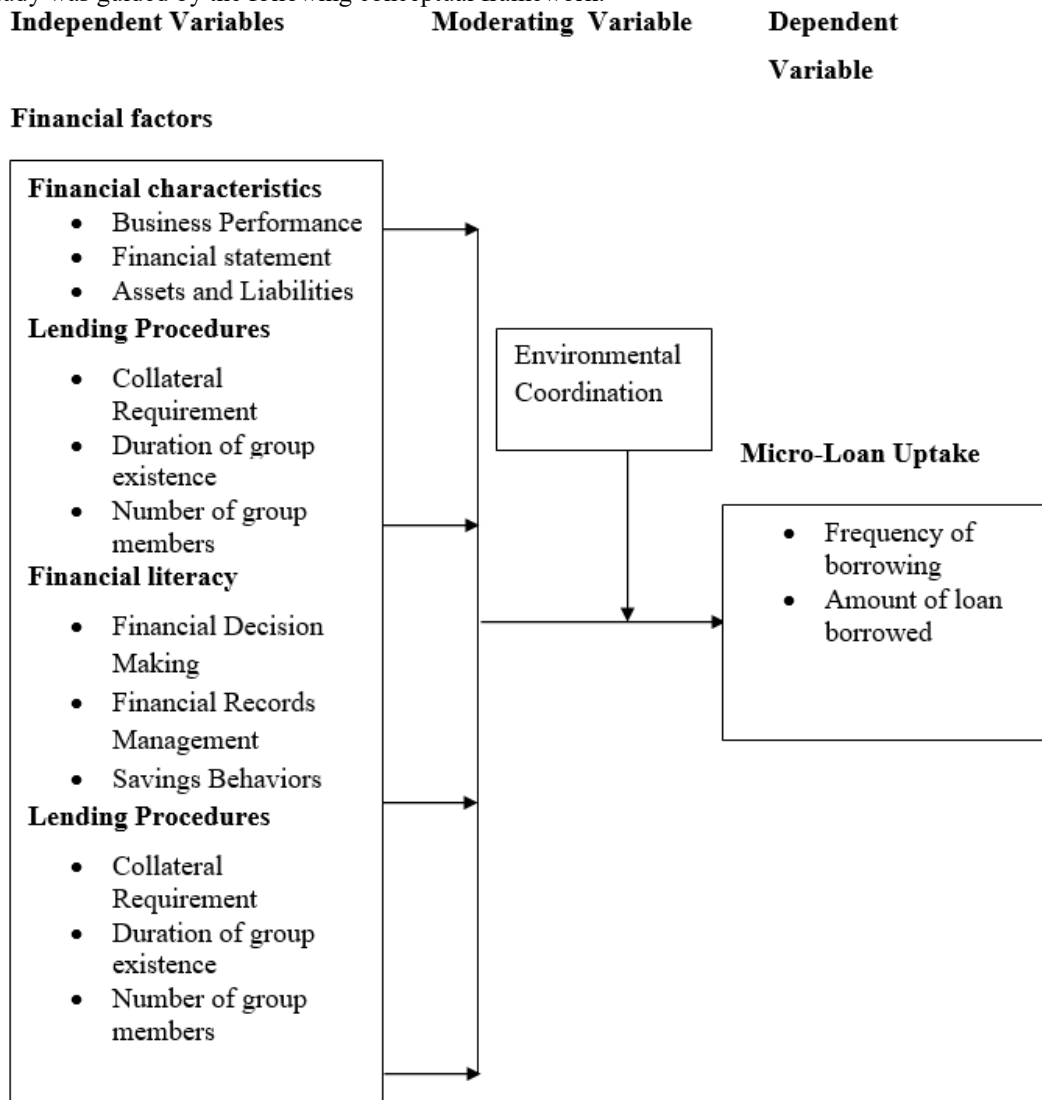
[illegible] was guided by the following conceptual framework.

Independent Variables

Moderating Variable

Dependent Variable

Financial factors

Financial characteristics
- Business Performance
- Financial statement
- Assets and Liabilities

Lending Procedures
- Collateral Requirement
- Duration of group existence
- Number of group members

Financial literacy
- Financial Decision Making
- Financial Records Management
- Savings Behaviors

Lending Procedures
- Collateral Requirement
- Duration of group existence
- Number of group members

Environmental Coordination

Micro-Loan Uptake
- Frequency of borrowing
- Amount of loan borrowed